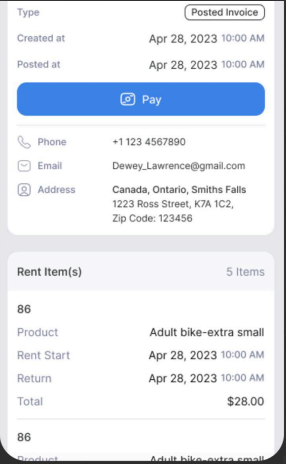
Type
Posted Invoice

Created at
Apr 28, 2023 10:00 AM

Posted at
Apr 28, 2023 10:00 AM

Pay

Phone
+1 123 4567890

Email
Dewey_Lawrence@gmail.com

Address
Canada, Ontario, Smiths Falls
1223 Ross Street, K7A 1C2,
Zip Code: 123456

Rent Item(s)
5 Items

86

Product
Adult bike-extra small

Rent Start
Apr 28, 2023 10:00 AM

Return
Apr 28, 2023 10:00 AM

Total
$28.00

86

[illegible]
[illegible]